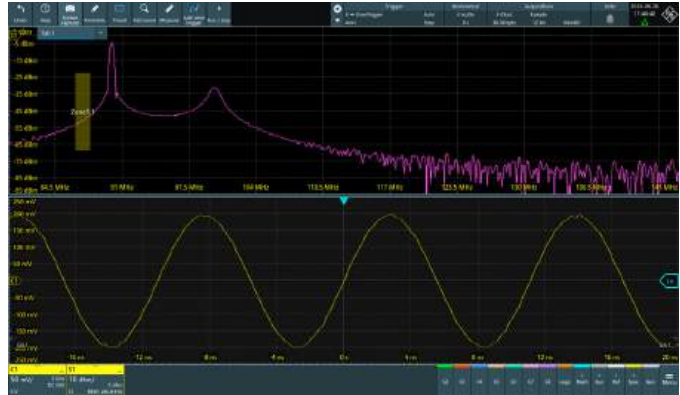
Undo Help Trigger Horizontal Acquisition

Zone1.1

-5 dBm
-15 dBm
-25 dBm
-35 dBm
-45 dBm
-55 dBm
-65 dBm
-75 dBm
-85 dBm

84.5 MHz
91 MHz
97.5 MHz
104 MHz
110.5 MHz
117 MHz
123.5 MHz
130 MHz
136.5 MHz
143 MHz

250 mV
200 mV
150 mV
100 mV
50 mV
-50 mV
-100 mV
-150 mV
-200 mV
-250 mV

-16 ns
-12 ns
-8 ns
-4 ns
0 ns
4 ns
8 ns
12 ns
16 ns
20 ns

C1
50 mV/
10 dBm/

Menu